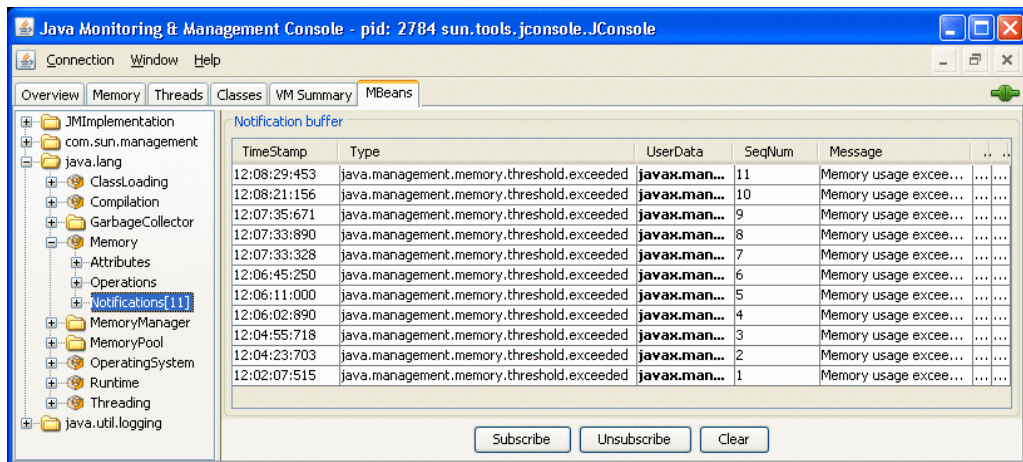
Java Monitoring & Management Console - pid: 2784 sun.tools.jconsole.JConsole

Connection Window Help

Overview Memory Threads Classes VM Summary MBeans

JMImplementation
com.sun.management
java.lang
ClassLoading
Compilation
GarbageCollector
Memory
Attributes
Operations
Notifications[11]
MemoryManager
MemoryPool
OperatingSystem
Runtime
Threading
java.util.logging

Notification buffer

| TimeStamp | Type | UserData | SeqNum | Message | .. | .. |
|---|---|---|---|---|---|---|
| 12:08:29:453 | java.management.memory.threshold.exceeded | javax.man... | 11 | Memory usage excee... | ... | ... |
| 12:08:21:156 | java.management.memory.threshold.exceeded | javax.man... | 10 | Memory usage excee... | ... | ... |
| 12:07:35:671 | java.management.memory.threshold.exceeded | javax.man... | 9 | Memory usage excee... | ... | ... |
| 12:07:33:890 | java.management.memory.threshold.exceeded | javax.man... | 8 | Memory usage excee... | ... | ... |
| 12:07:33:328 | java.management.memory.threshold.exceeded | javax.man... | 7 | Memory usage excee... | ... | ... |
| 12:06:45:250 | java.management.memory.threshold.exceeded | javax.man... | 6 | Memory usage excee... | ... | ... |
| 12:06:11:000 | java.management.memory.threshold.exceeded | javax.man... | 5 | Memory usage excee... | ... | ... |
| 12:06:02:890 | java.management.memory.threshold.exceeded | javax.man... | 4 | Memory usage excee... | ... | ... |
| 12:04:55:718 | java.management.memory.threshold.exceeded | javax.man... | 3 | Memory usage excee... | ... | ... |
| 12:04:23:703 | java.management.memory.threshold.exceeded | javax.man... | 2 | Memory usage excee... | ... | ... |
| 12:02:07:515 | java.management.memory.threshold.exceeded | javax.man... | 1 | Memory usage excee... | ... | ... |

Subscribe Unsubscribe Clear